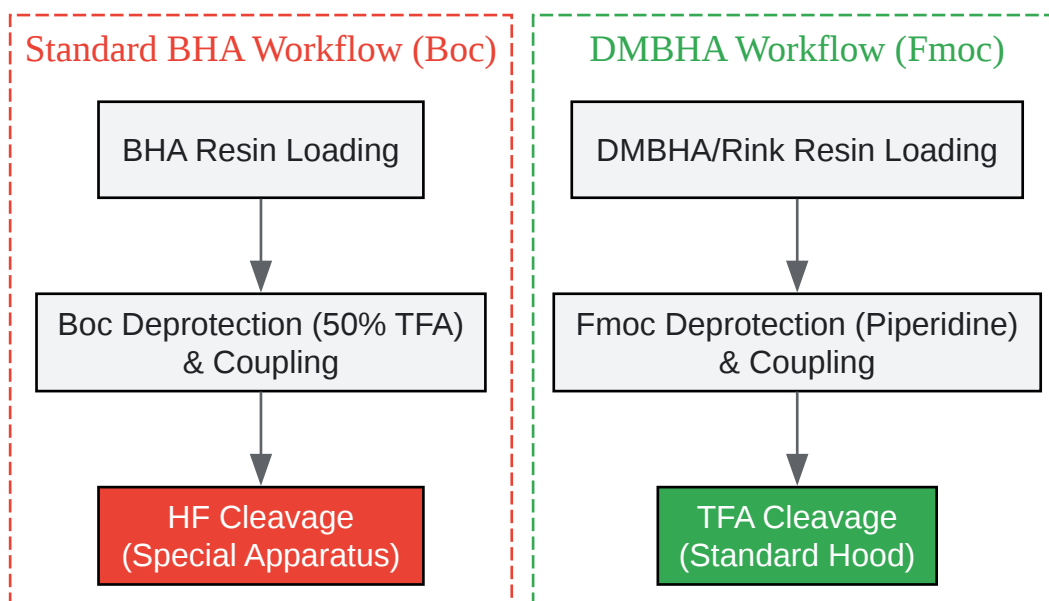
Standard BHA Workflow (Boc)

BHA Resin Loading

Boc Deprotection (50% TFA) & Coupling

HF Cleavage (Special Apparatus)

DMBHA Workflow (Fmoc)

DMBHA/Rink Resin Loading

Fmoc Deprotection (Piperidine) & Coupling

TFA Cleavage (Standard Hood)